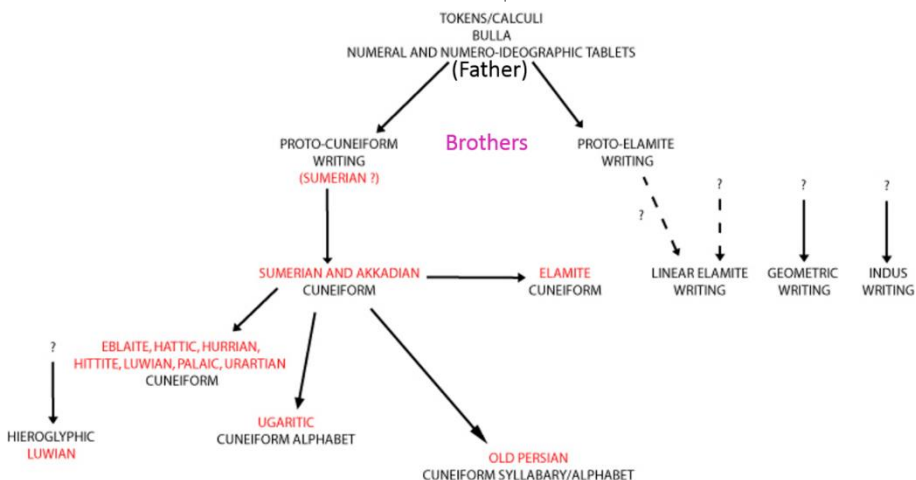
TOKENS/CALCULI
BULLA
NUMERAL AND NUMERO-IDEOGRAPHIC TABLETS
(Father)

PROTO-CUNEIFORM WRITING (SUMERIAN ?)

Brothers

PROTO-ELAMITE WRITING

?

?

?

?

SUMERIAN AND AKKADIAN CUNEIFORM

ELAMITE CUNEIFORM

LINEAR ELAMITE WRITING

GEOMETRIC WRITING

INDUS WRITING

?

EBLAITE, HATTIC, HURRIAN, HITTITE, LUWIAN, PALAIC, URARTIAN CUNEIFORM

HIEROGLYPHIC LUWIAN

UGARITIC CUNEIFORM ALPHABET

OLD PERSIAN CUNEIFORM SYLLABARY/ALPHABET